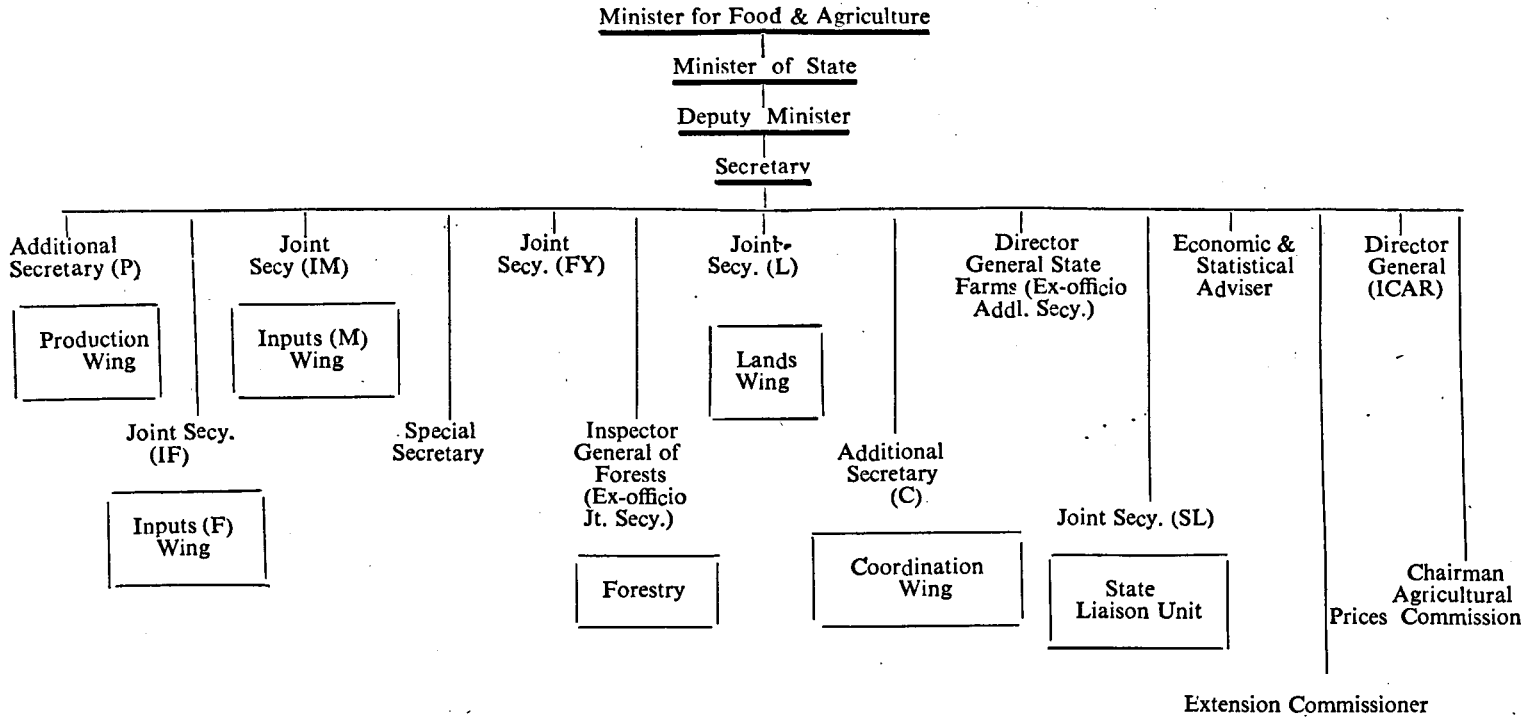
Minister for Food & Agriculture

Minister of State

Deputy Minister

Secretary

Additional Secretary (P)

Production Wing

Joint Secy. (IF)

Inputs (F) Wing

Joint Secy (IM)

Inputs (M) Wing

Special Secretary

Joint Secy. (FY)

Inspector General of Forests (Ex-officio Jt. Secy.)

Forestry

Joint Secy. (L)

Lands Wing

Additional Secretary (C)

Coordination Wing

Director General State Farms (Ex-officio Addl. Secy.)

Joint Secy. (SL)

State Liaison Unit

Economic & Statistical Adviser

Extension Commissioner

Director General (ICAR)

Chairman Agricultural Prices Commission